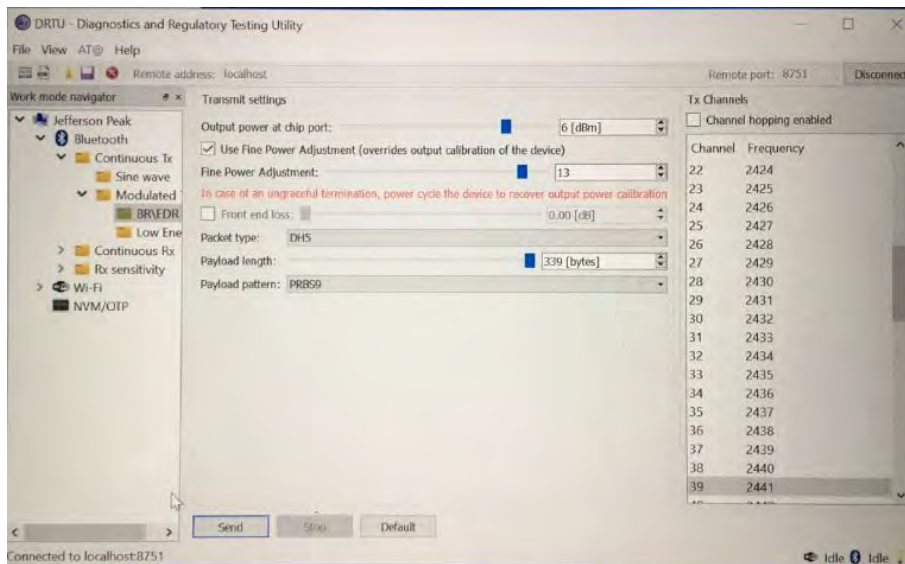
DRTU - Diagnostics and Regulatory Testing Utility

File View AT@ Help

Remote address: localhost

Remote port: 8751

Disconnect

Work mode navigator

Jefferson Peak
Bluetooth
Continuous Tx
Sine wave
Modulated
BR\EDR
Low Ene
Continuous Rx
Rx sensitivity
Wi-Fi
NVM/OTP

Transmit settings

Output power at chip port: 6 [dBm]

Use Fine Power Adjustment (overrides output calibration of the device)

Fine Power Adjustment: 13

In case of an ungraceful termination, power cycle the device to recover output power calibration

Front end loss: 0.00 [dB]

Packet type: DH5

Payload length: 339 [bytes]

Payload pattern: PRBS9

Tx Channels

Channel hopping enabled

| Channel | Frequency |
|---|---|
| 22 | 2424 |
| 23 | 2425 |
| 24 | 2426 |
| 25 | 2427 |
| 26 | 2428 |
| 27 | 2429 |
| 28 | 2430 |
| 29 | 2431 |
| 30 | 2432 |
| 31 | 2433 |
| 32 | 2434 |
| 33 | 2435 |
| 34 | 2436 |
| 35 | 2437 |
| 36 | 2438 |
| 37 | 2439 |
| 38 | 2440 |
| 39 | 2441 |

Send Stop Default

Connected to localhost:8751

Idle Idle